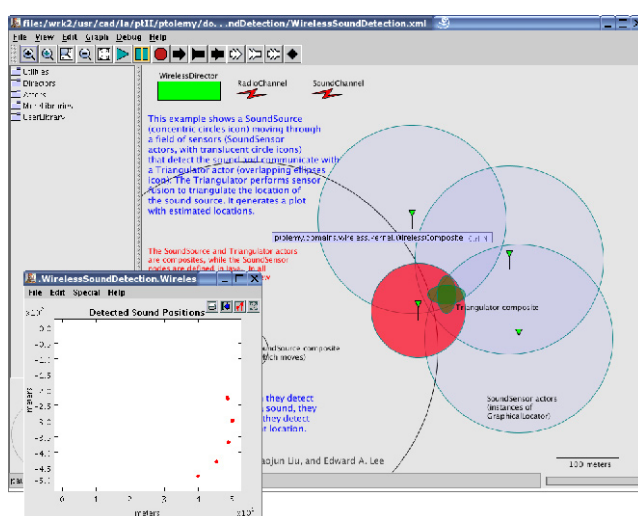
file:/wrk2/usr/cad/la/ptII/ptolemy/do...ndDetection/WirelessSoundDetection.xml

File View Edit Graph Debug Help

Utilities
Directors
Actors
MoreLibraries
UserLibrary

WirelessDirector

RadioChannel

SoundChannel

This example shows a SoundSource (concentric circles icon) moving through a field of sensors (SoundSensor actors, with translucent circle icons) that detect the sound and communicate with a Triangulator actor (overlapping ellipses icon). The Triangulator performs sensor fusion to triangulate the location of the sound source. It generates a plot with estimated locations.

The SoundSource and Triangulator actors are composites, while the SoundSensor nodes are defined in Java. In all

ptolemy.domains.wireless.kernel.WirelessComposite

Triangulator composite

SoundSensor actors (instances of GraphicalLocator)

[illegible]ndSource composite
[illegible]ich moves)

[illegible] they detect
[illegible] sound, they
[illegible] they detect
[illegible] location.

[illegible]aojun Liu, and Edward A. Lee

100 meters

WirelessSoundDetection.Wireles

File Edit Special Help

Detected Sound Positions

$x10^2$

meters

-0.5
-1.0
-1.5
-2.0
-2.5
-3.0
-3.5
-4.0
-4.5
-5.0

0 1 2 3 4 5

meters

$x10^2$